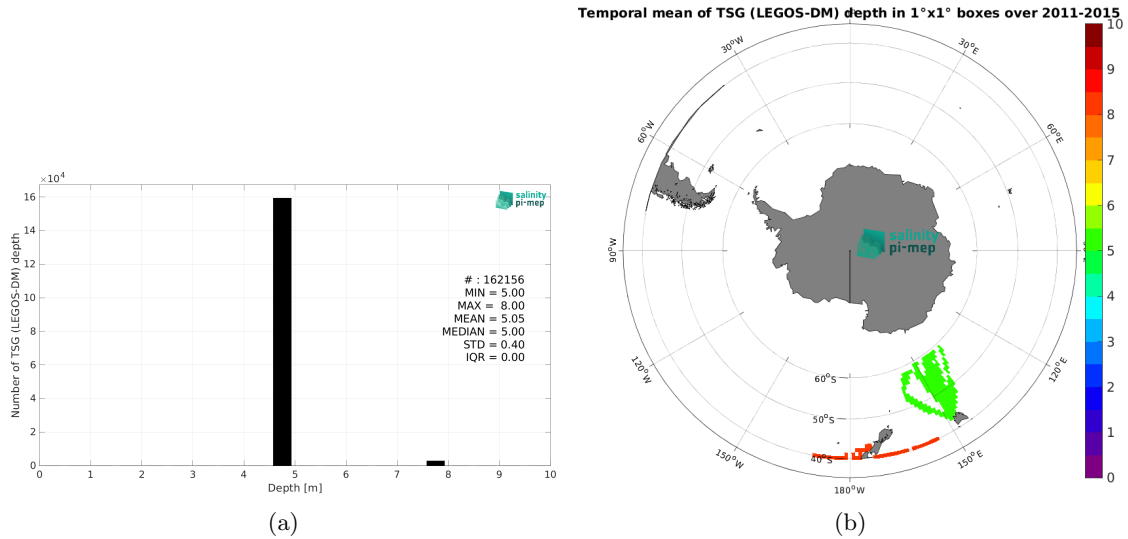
$\times 10^4$

16

14

12

10

8

6

4

2

0

Number of TSG (LEGOS-DM) depth

salinity pi-mep

# : 162156
MIN = 5.00
MAX = 8.00
MEAN = 5.05
MEDIAN = 5.00
STD = 0.40
IQR = 0.00

0 1 2 3 4 5 6 7 8 9 10

Depth [m]

(a)

Temporal mean of TSG (LEGOS-DM) depth in 1°x1° boxes over 2011-2015

30°W

30°E

60°W

60°E

90°W

salinity pi-mep

120°W

120°E

60°S

50°S

40°S

150°W

150°E

180°W

10
9
8
7
6
5
4
3
2
1
0

(b)